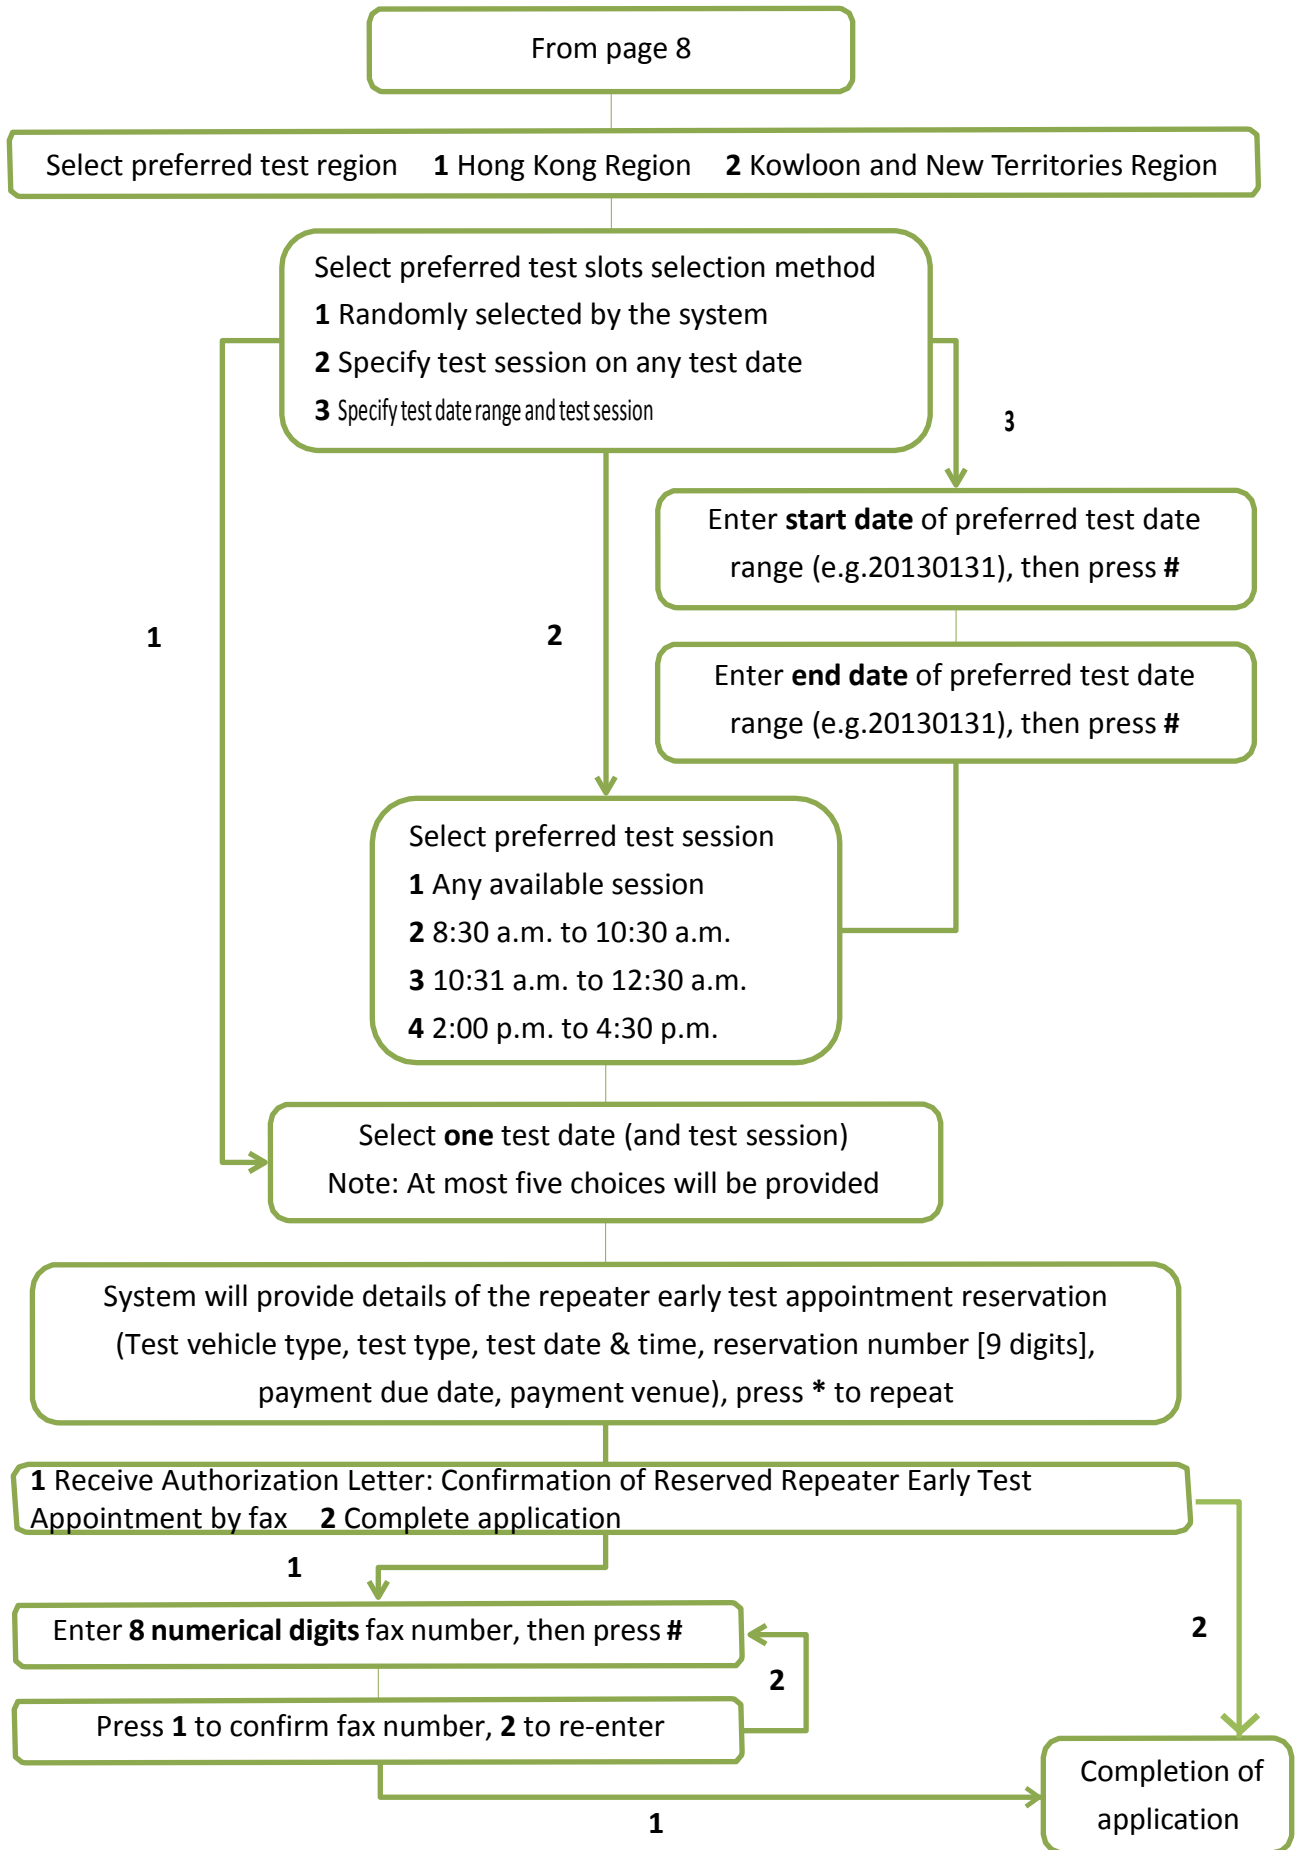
From page 8

Select preferred test region **1** Hong Kong Region **2** Kowloon and New Territories Region

Select preferred test slots selection method
**1** Randomly selected by the system
**2** Specify test session on any test date
**3** Specify test date range and test session

3

Enter **start date** of preferred test date range (e.g.20130131), then press **#**

Enter **end date** of preferred test date range (e.g.20130131), then press **#**

1

2

Select preferred test session
**1** Any available session
**2** 8:30 a.m. to 10:30 a.m.
**3** 10:31 a.m. to 12:30 a.m.
**4** 2:00 p.m. to 4:30 p.m.

Select **one** test date (and test session)
Note: At most five choices will be provided

System will provide details of the repeater early test appointment reservation (Test vehicle type, test type, test date & time, reservation number [9 digits], payment due date, payment venue), press **\*** to repeat

**1** Receive Authorization Letter: Confirmation of Reserved Repeater Early Test Appointment by fax **2** Complete application

1

Enter **8 numerical digits** fax number, then press **#**

2

2

Press **1** to confirm fax number, **2** to re-enter

Completion of application

1